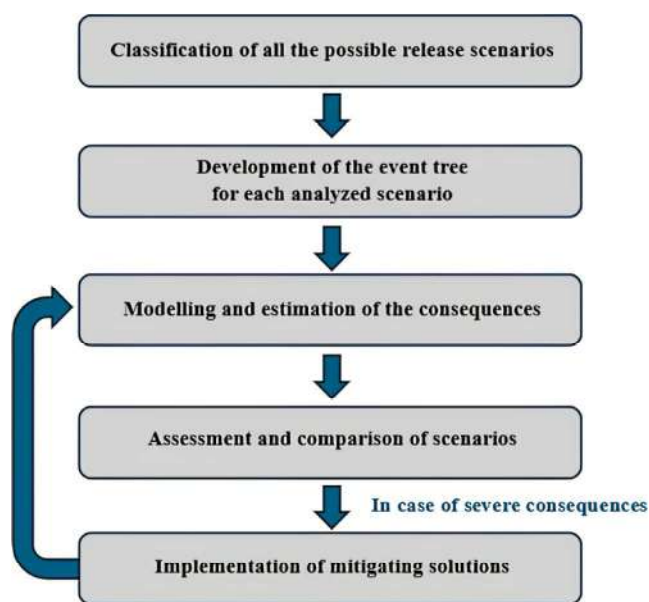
Classification of all the possible release scenarios

Development of the event tree for each analyzed scenario

Modelling and estimation of the consequences

Assessment and comparison of scenarios

In case of severe consequences

Implementation of mitigating solutions